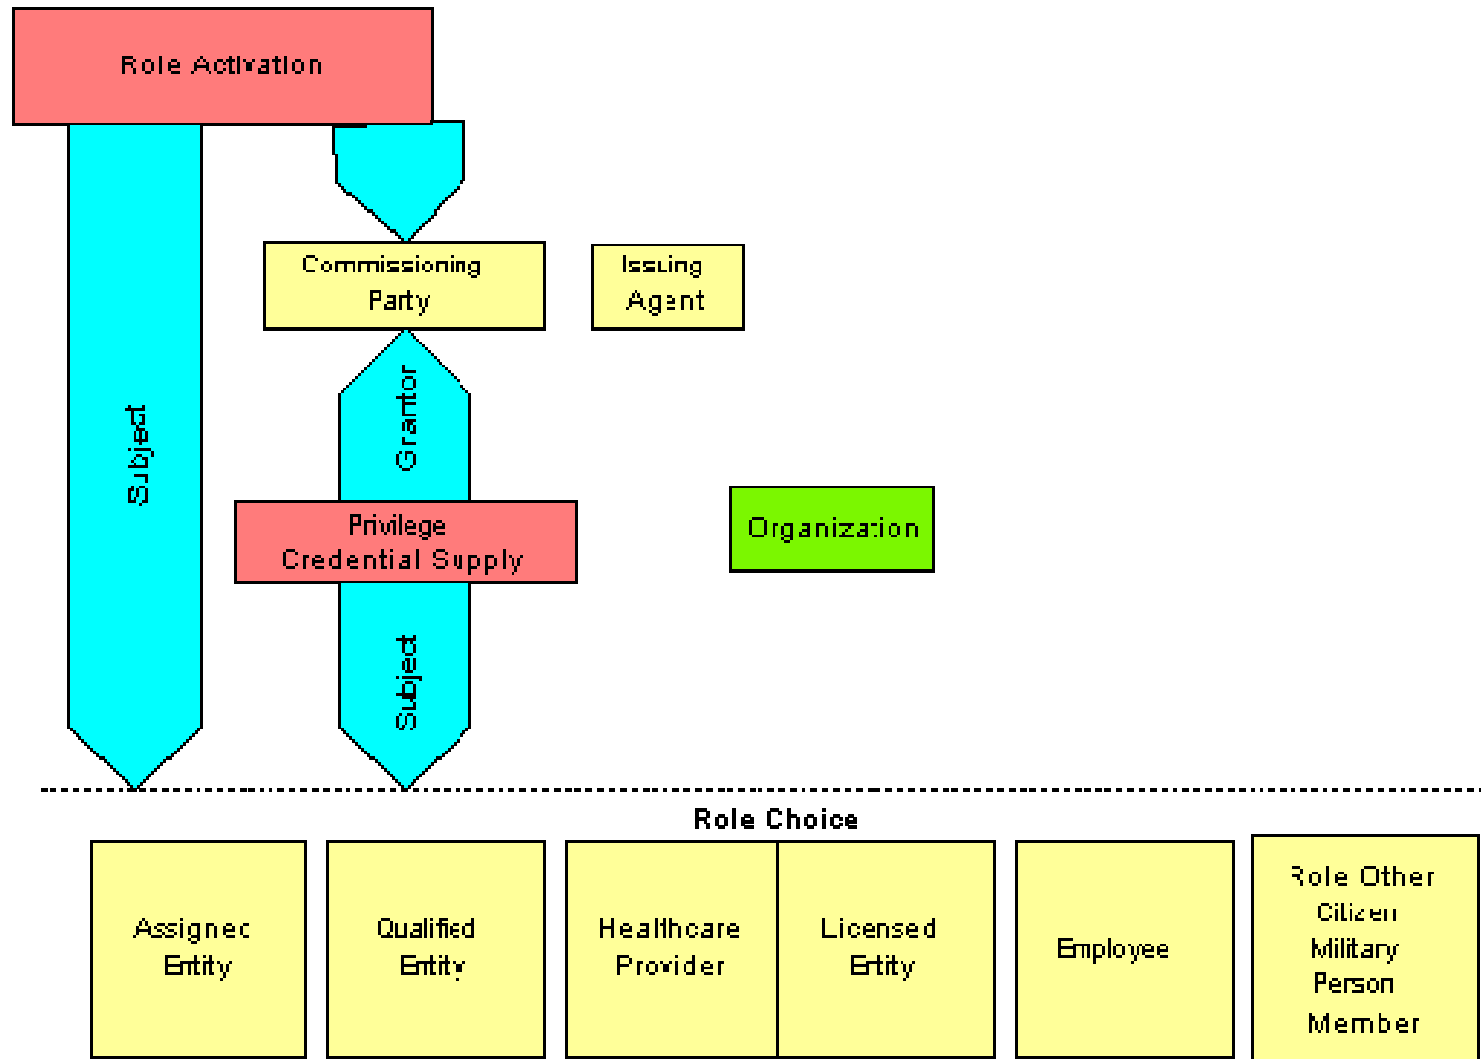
Role Activation

Subject

Commissioning Party

Issuing Agent

Grantor

Privilege Credential Supply

Organization

Subject

Role Choice

Assigned Entity

Qualified Entity

Healthcare Provider

Licensed Entity

Employee

Role Other Citizen Military Person Member